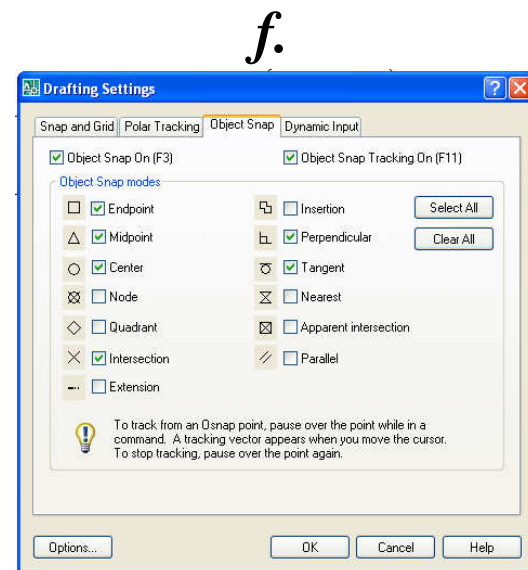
f.

Drafting Settings

Snap and Grid | Polar Tracking | Object Snap | Dynamic Input

Object Snap On (F3)
Object Snap Tracking On (F11)

Object Snap modes

Endpoint
Midpoint
Center
Node
Quadrant
Intersection
Extension

Insertion
Perpendicular
Tangent
Nearest
Apparent intersection
Parallel

Select All
Clear All

To track from an Osnap point, pause over the point while in a command. A tracking vector appears when you move the cursor. To stop tracking, pause over the point again.

Options...
OK
Cancel
Help